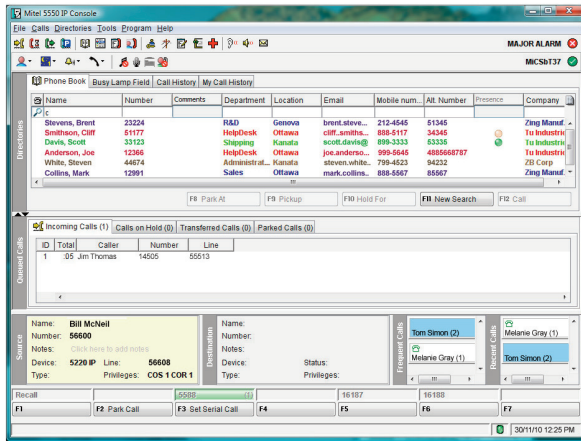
Mitel 5550 IP Console

File Calls Directories Tools Program Help

MAJOR ALARM

MiCSbT37

Phone Book | Busy Lamp Field | Call History | My Call History

Directories

| Name | Number | Comments | Department | Location | Email | Mobile num... | Alt. Number | Presence | Company |
|---|---|---|---|---|---|---|---|---|---|
| c | | | | | | | | | |
| Stevens, Brent | 23224 | | R&D | Genova | brent.steve... | 212-4545 | 51345 | | Zing Manuf |
| Smithson, Cliff | 51177 | | HelpDesk | Ottawa | cliff..smiths... | 888-5117 | 34345 | | Tu Industri |
| Davis, Scott | 33123 | | Shipping | Kanata | scott.davis@ | 899-3333 | 53336 | | Tu Industri |
| Anderson, Joe | 12366 | | HelpDesk | Ottawa | joe.anderso... | 999-5645 | 4885668787 | | Tu Industri |
| White, Steven | 44674 | | Administrat... | Kanata | steven.white... | 799-4523 | 94232 | | ZB Corp |
| Collins, Mark | 12991 | | Sales | Ottawa | mark.collins... | 888-5567 | 85567 | | Zing Manuf |

F8 Park At | F9 Pickup | F10 Hold For | F11 New Search | F12 Call

Queued Calls

Incoming Calls (1) | Calls on Hold (0) | Transferred Calls (0) | Parked Calls (0)

| ID | Total | Caller | Number | Line |
|---|---|---|---|---|
| 1 | :05 | Jim Thomas | 14505 | 55513 |

Source
Name: Bill McNeil
Number: 56600
Notes: Click here to add notes
Device: 5220 IP Line: 56608
Type: Privileges: COS 1 COR 1

Destination
Name:
Number:
Notes:
Device: Status:
Type: Privileges:

Frequent Calls
Tom Simon (2)
Melanie Gray (1)

Recent Calls
Melanie Gray (1)
Tom Simon (2)

Recall | 5588 (1) | 16187 | 16188

F1 | F2 Park Call | F3 Set Serial Call | F4 | F5 | F6 | F7

30/11/10 12:25 PM